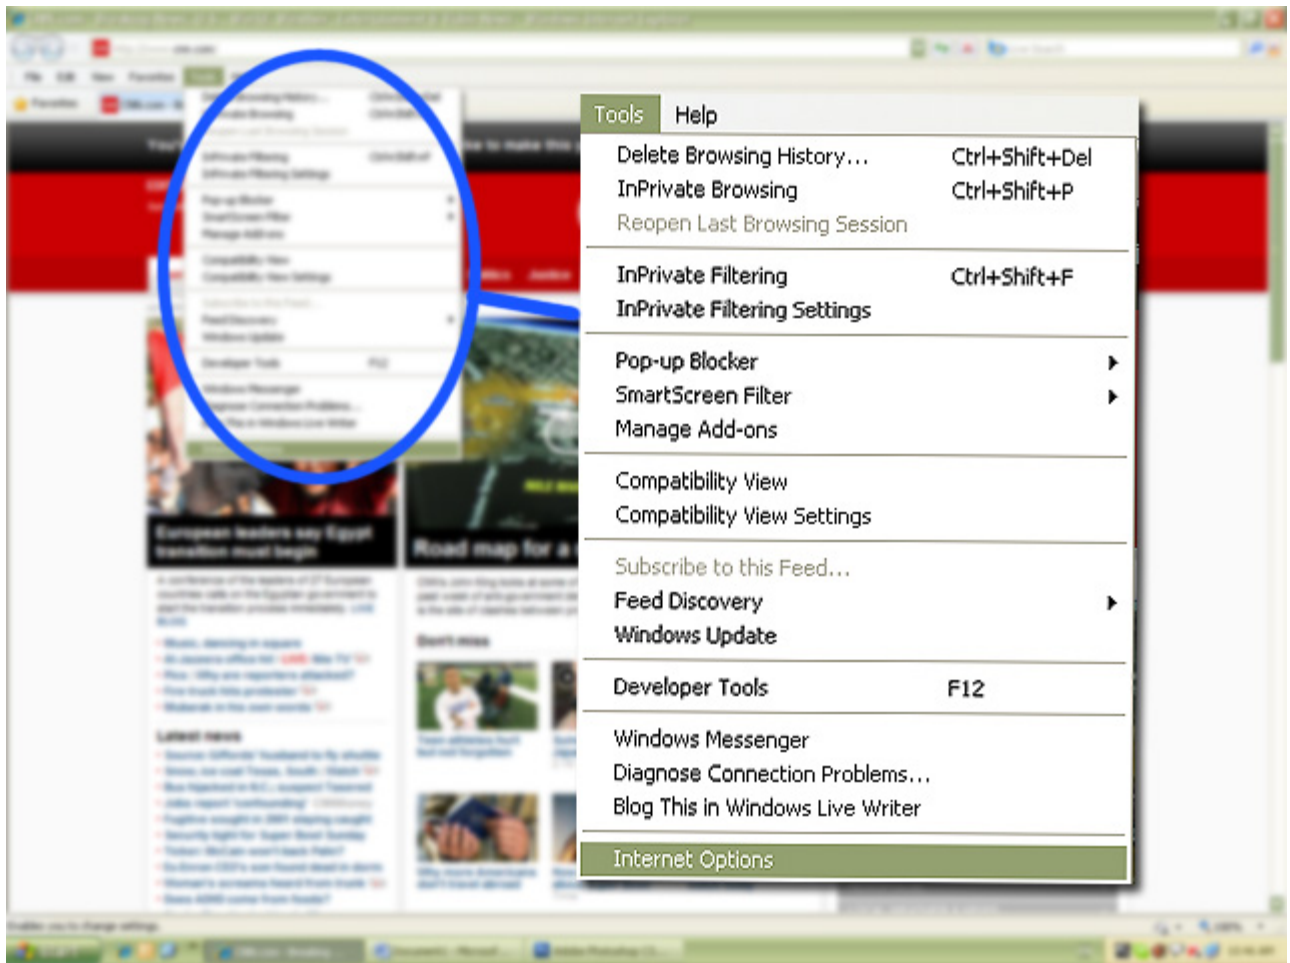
Tools Help

Delete Browsing History... Ctrl+Shift+Del
InPrivate Browsing Ctrl+Shift+P
Reopen Last Browsing Session

InPrivate Filtering Ctrl+Shift+F
InPrivate Filtering Settings

Pop-up Blocker
SmartScreen Filter
Manage Add-ons

Compatibility View
Compatibility View Settings

Subscribe to this Feed...
Feed Discovery
Windows Update

Developer Tools F12

Windows Messenger
Diagnose Connection Problems...
Blog This in Windows Live Writer

Internet Options

European leaders say Egypt transition must begin

Road map for a

Latest news

Don't miss